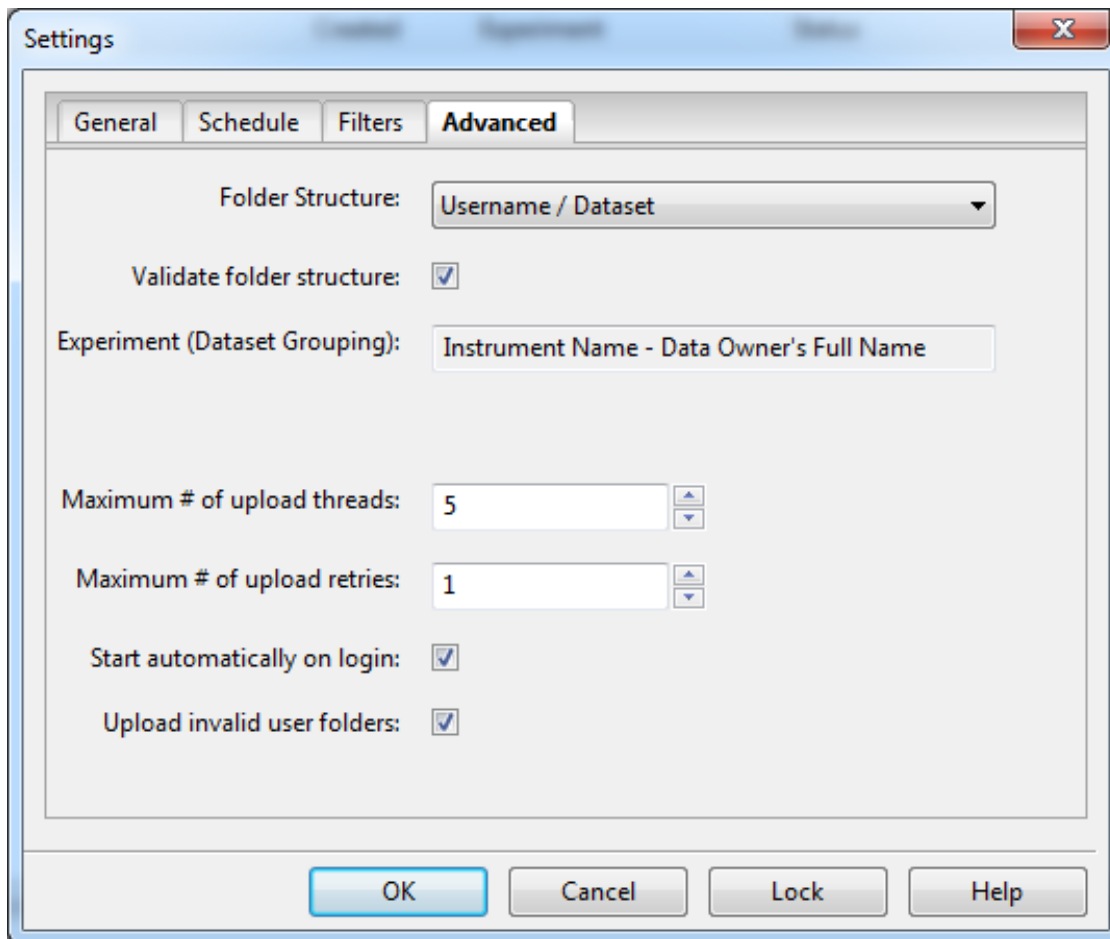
Settings

General | Schedule | Filters | Advanced

Folder Structure: Username / Dataset

Validate folder structure:

Experiment (Dataset Grouping): Instrument Name - Data Owner's Full Name

Maximum # of upload threads: 5

Maximum # of upload retries: 1

Start automatically on login:

Upload invalid user folders:

OK | Cancel | Lock | Help